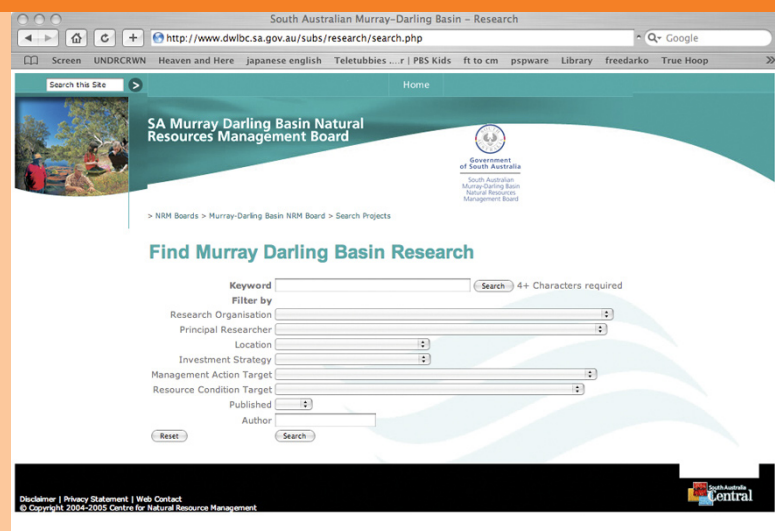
South Australian Murray-Darling Basin – Research

http://www.dwlbc.sa.gov.au/subs/research/search.php

Google

Screen UNDRCRWN Heaven and Here japanese english Teletubbies ....r | PBS Kids ft to cm pspware Library freedarko True Hoop

Search this Site

Home

SA Murray Darling Basin Natural Resources Management Board

Government of South Australia

South Australian Murray-Darling Basin Natural Resources Management Board

> NRM Boards > Murray-Darling Basin NRM Board > Search Projects

Find Murray Darling Basin Research

Keyword Search 4+ Characters required

Filter by

Research Organisation

Principal Researcher

Location

Investment Strategy

Management Action Target

Resource Condition Target

Published

Author

Reset Search

Disclaimer | Privacy Statement | Web Contact

© Copyright 2004-2005 Centre for Natural Resource Management

South Australia Central